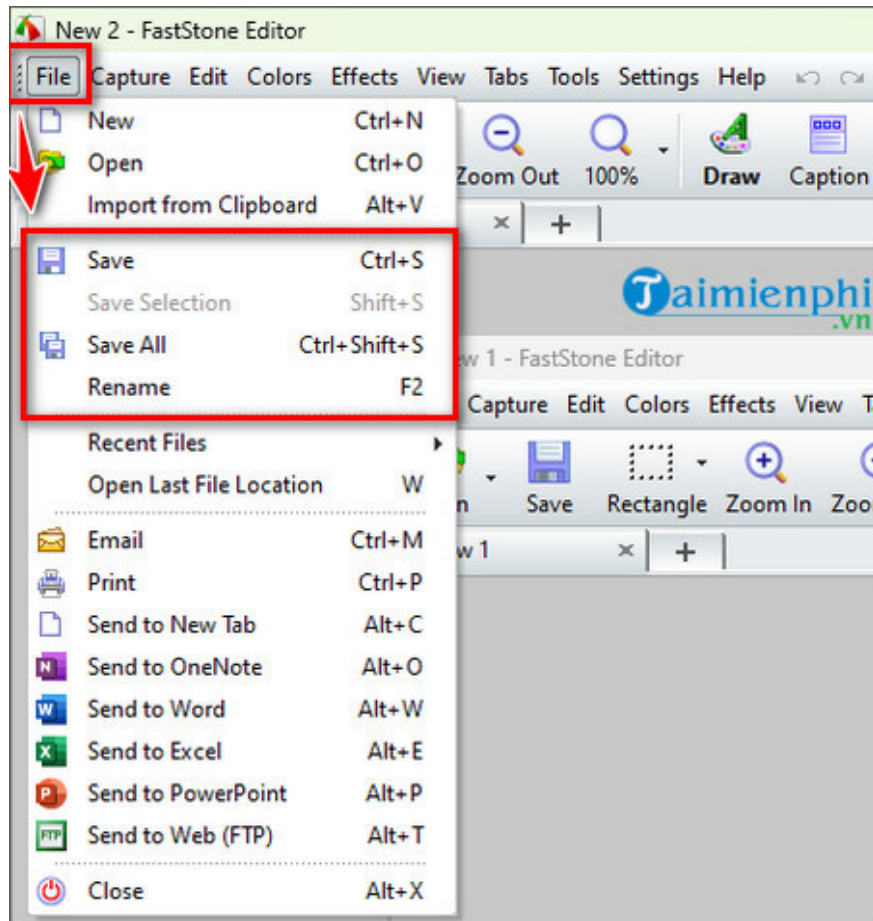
New 2 - FastStone Editor

File Capture Edit Colors Effects View Tabs Tools Settings Help

New Ctrl+N
Open Ctrl+O
Import from Clipboard Alt+V
Save Ctrl+S
Save Selection Shift+S
Save All Ctrl+Shift+S
Rename F2
Recent Files
Open Last File Location W
Email Ctrl+M
Print Ctrl+P
Send to New Tab Alt+C
Send to OneNote Alt+O
Send to Word Alt+W
Send to Excel Alt+E
Send to PowerPoint Alt+P
Send to Web (FTP) Alt+T
Close Alt+X

Zoom Out 100% Draw Caption

Taimienphi .vn

w 1 - FastStone Editor

Capture Edit Colors Effects View T

n Save Rectangle Zoom In Zoo

w 1